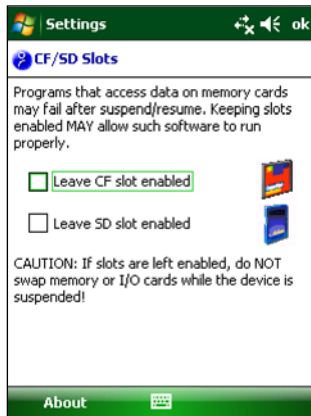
Settings ok

CF/SD Slots

Programs that access data on memory cards may fail after suspend/resume. Keeping slots enabled MAY allow such software to run properly.

Leave CF slot enabled

Leave SD slot enabled

CAUTION: If slots are left enabled, do NOT swap memory or I/O cards while the device is suspended!

About